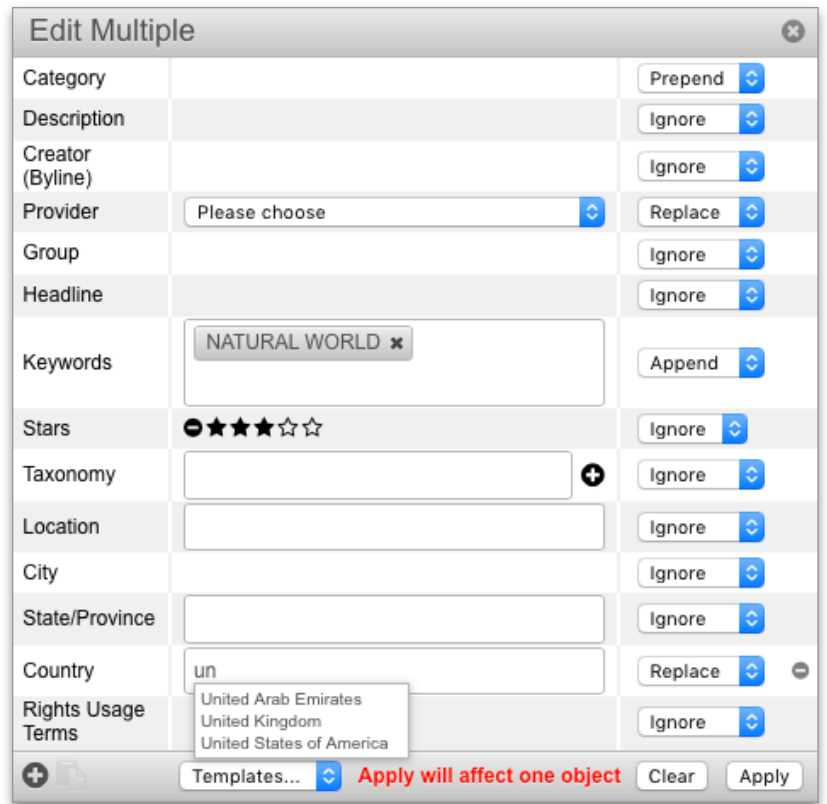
Edit Multiple

| | | |
|---|---|---|
| Category | | Prepend |
| Description | | Ignore |
| Creator (Byline) | | Ignore |
| Provider | Please choose | Replace |
| Group | | Ignore |
| Headline | | Ignore |
| Keywords | NATURAL WORLD | Append |
| Stars | | Ignore |
| Taxonomy | | Ignore |
| Location | | Ignore |
| City | | Ignore |
| State/Province | | Ignore |
| Country | un | Replace |
| Rights Usage Terms | | Ignore |

United Arab Emirates
United Kingdom
United States of America

Templates... Apply will affect one object Clear Apply